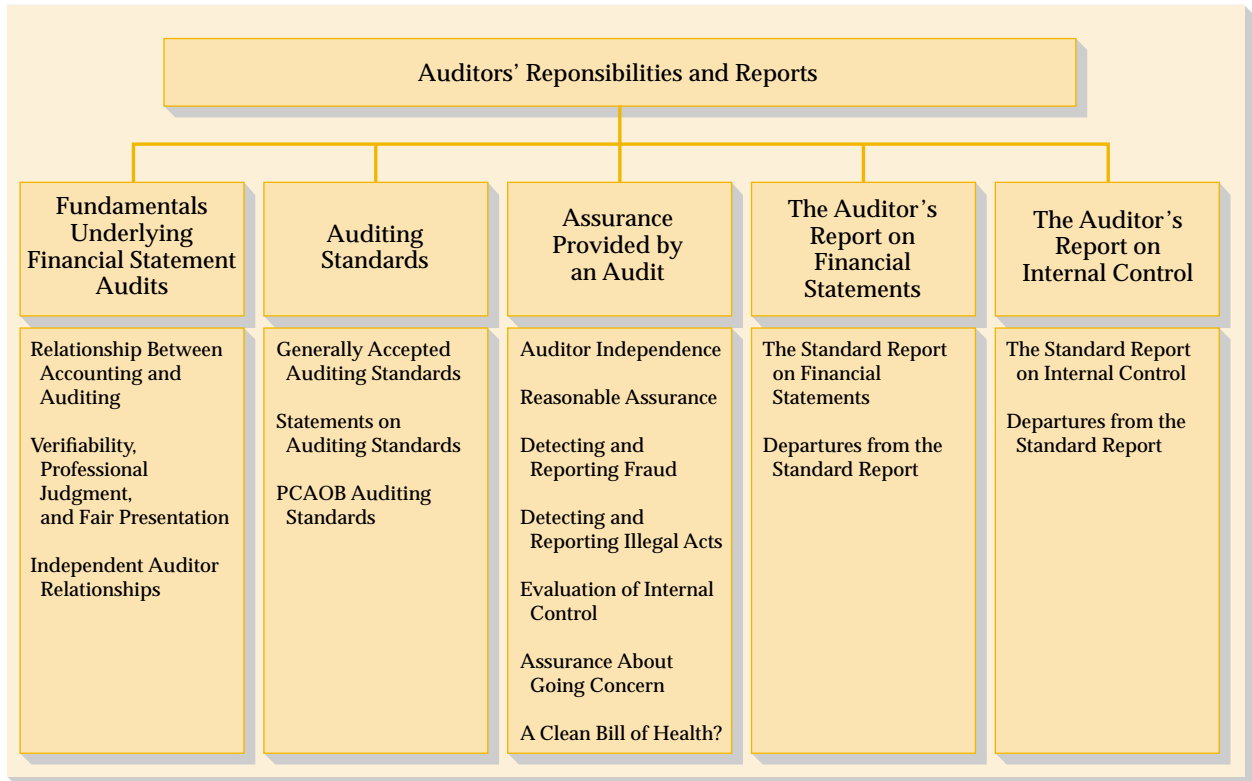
Auditors' Reponsibilities and Reports

Fundamentals Underlying Financial Statement Audits

Relationship Between Accounting and Auditing

Verifiability, Professional Judgment, and Fair Presentation

Independent Auditor Relationships

Auditing Standards

Generally Accepted Auditing Standards

Statements on Auditing Standards

PCAOB Auditing Standards

Assurance Provided by an Audit

Auditor Independence

Reasonable Assurance

Detecting and Reporting Fraud

Detecting and Reporting Illegal Acts

Evaluation of Internal Control

Assurance About Going Concern

A Clean Bill of Health?

The Auditor's Report on Financial Statements

The Standard Report on Financial Statements

Departures from the Standard Report

The Auditor's Report on Internal Control

The Standard Report on Internal Control

Departures from the Standard Report